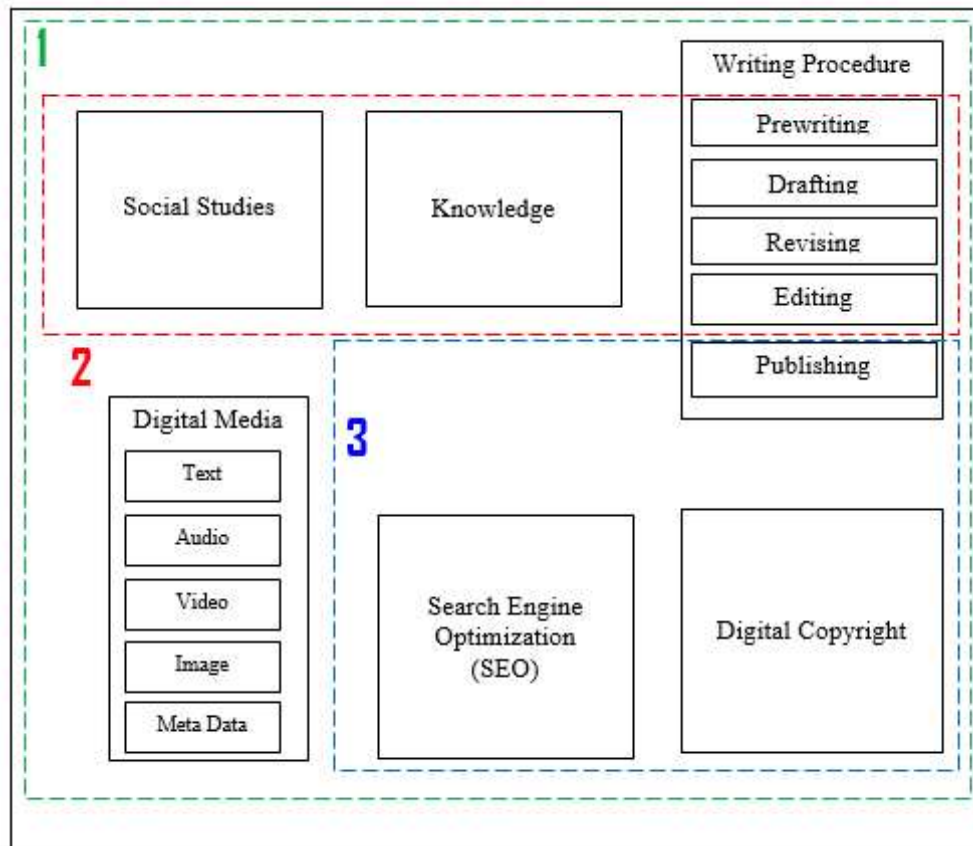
1

Writing Procedure

Prewriting

Drafting

Revising

Editing

Publishing

Social Studies

Knowledge

2

Digital Media

Text

Audio

Video

Image

Meta Data

3

Search Engine Optimization (SEO)

Digital Copyright